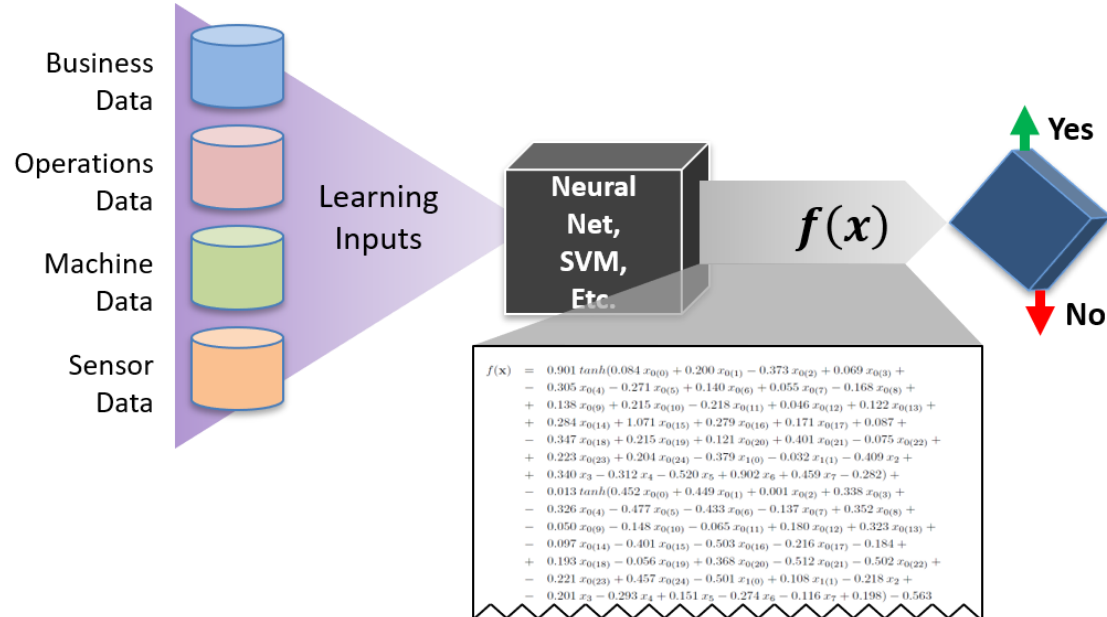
Business Data

Operations Data

Machine Data

Sensor Data

Learning Inputs

Neural Net, SVM, Etc.

$f(x)$

Yes

No

$f(\mathbf{x}) = 0.901\, tanh(0.084\, x_{0(0)} + 0.200\, x_{0(1)} - 0.373\, x_{0(2)} + 0.069\, x_{0(3)} +$
$- 0.305\, x_{0(4)} - 0.271\, x_{0(5)} + 0.140\, x_{0(6)} + 0.055\, x_{0(7)} - 0.168\, x_{0(8)} +$
$+ 0.138\, x_{0(9)} + 0.215\, x_{0(10)} - 0.218\, x_{0(11)} + 0.046\, x_{0(12)} + 0.122\, x_{0(13)} +$
$+ 0.284\, x_{0(14)} + 1.071\, x_{0(15)} + 0.279\, x_{0(16)} + 0.171\, x_{0(17)} + 0.087 +$
$- 0.347\, x_{0(18)} + 0.215\, x_{0(19)} + 0.121\, x_{0(20)} + 0.401\, x_{0(21)} - 0.075\, x_{0(22)} +$
$+ 0.223\, x_{0(23)} + 0.204\, x_{0(24)} - 0.379\, x_{1(0)} - 0.032\, x_{1(1)} - 0.409\, x_2 +$
$+ 0.340\, x_3 - 0.312\, x_4 - 0.520\, x_5 + 0.902\, x_6 + 0.459\, x_7 - 0.282) +$
$- 0.013\, tanh(0.452\, x_{0(0)} + 0.449\, x_{0(1)} + 0.001\, x_{0(2)} + 0.338\, x_{0(3)} +$
$- 0.326\, x_{0(4)} - 0.477\, x_{0(5)} - 0.433\, x_{0(6)} - 0.137\, x_{0(7)} + 0.352\, x_{0(8)} +$
$- 0.050\, x_{0(9)} - 0.148\, x_{0(10)} - 0.065\, x_{0(11)} + 0.180\, x_{0(12)} + 0.323\, x_{0(13)} +$
$- 0.097\, x_{0(14)} - 0.401\, x_{0(15)} - 0.503\, x_{0(16)} - 0.216\, x_{0(17)} - 0.184 +$
$+ 0.193\, x_{0(18)} - 0.056\, x_{0(19)} + 0.368\, x_{0(20)} - 0.512\, x_{0(21)} - 0.502\, x_{0(22)} +$
$- 0.221\, x_{0(23)} + 0.457\, x_{0(24)} - 0.501\, x_{1(0)} + 0.108\, x_{1(1)} - 0.218\, x_2 +$
$- 0.201\, x_3 - 0.293\, x_4 + 0.151\, x_5 - 0.274\, x_6 - 0.116\, x_7 + 0.198) - 0.563$